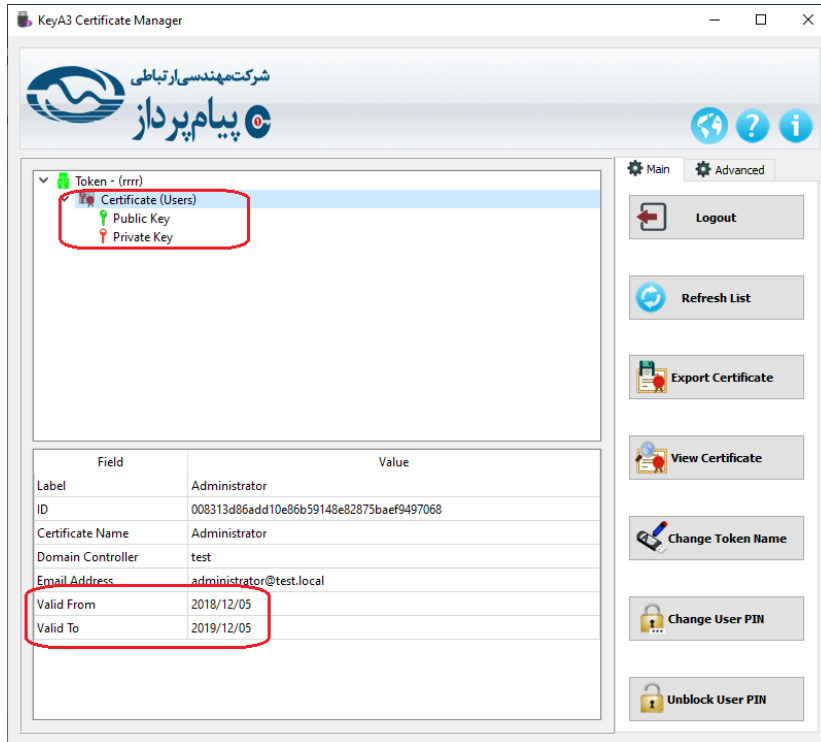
KeyA3 Certificate Manager

شرکت مهندسی ارتباطی
پیام پرداز

Token - (rrrr)
Certificate (Users)
Public Key
Private Key

| Field | Value |
|---|---|
| Label | Administrator |
| ID | 008313d86add10e86b59148e82875baef9497068 |
| Certificate Name | Administrator |
| Domain Controller | test |
| Email Address | administrator@test.local |
| Valid From | 2018/12/05 |
| Valid To | 2019/12/05 |

Main
Advanced
Logout
Refresh List
Export Certificate
View Certificate
Change Token Name
Change User PIN
Unblock User PIN